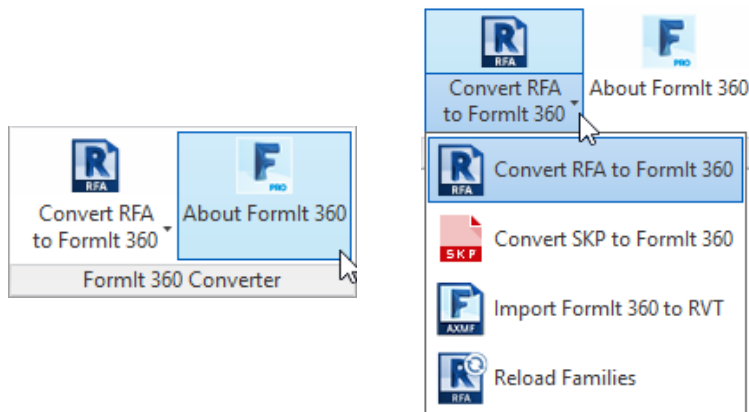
RFA
Convert RFA to FormIt 360
PRO
About FormIt 360
FormIt 360 Converter

RFA
Convert RFA to FormIt 360
PRO
About FormIt 360

RFA
Convert RFA to FormIt 360
SKP
Convert SKP to FormIt 360
AXM.F
Import FormIt 360 to RVT
RFA
Reload Families